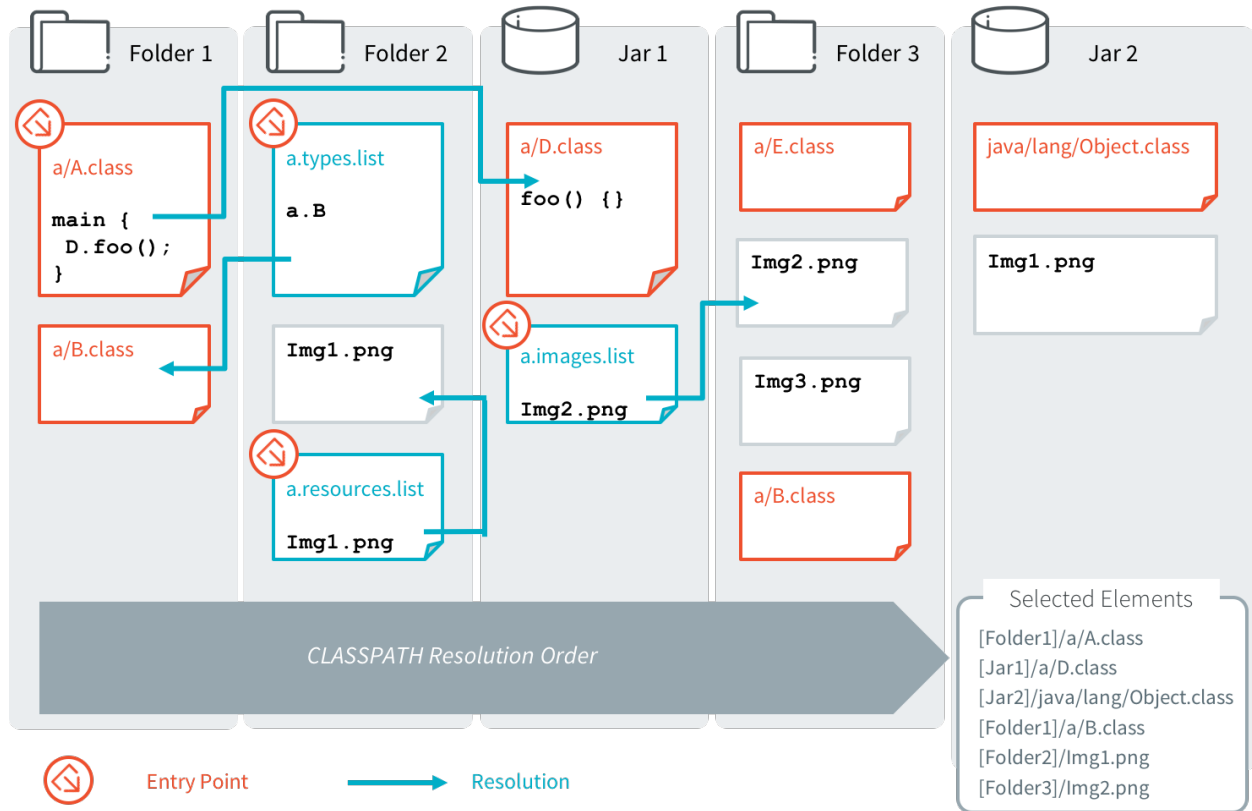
Folder 1

Folder 2

Jar 1

Folder 3

Jar 2

a/A.class

main {
D.foo();
}

a.types.list

a.B

a/D.class

foo() {}

a/E.class

java/lang/Object.class

Img2.png

Img1.png

a/B.class

Img1.png

a.images.list

Img2.png

Img3.png

a.resources.list

Img1.png

a/B.class

CLASSPATH Resolution Order

Selected Elements
[Folder1]/a/A.class
[Jar1]/a/D.class
[Jar2]/java/lang/Object.class
[Folder1]/a/B.class
[Folder2]/Img1.png
[Folder3]/Img2.png

Entry Point

Resolution